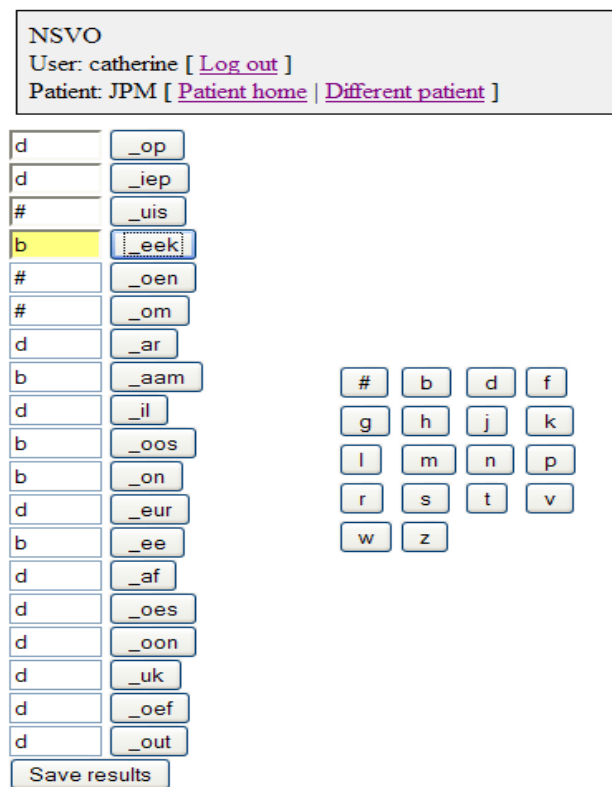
NSVO
User: catherine [ Log out ]
Patient: JPM [ Patient home | Different patient ]

d _op
d _iep
# _uis
b _eek
# _oen
# _om
d _ar
b _aam
d _il
b _oos
b _on
d _eur
b _ee
d _af
d _oes
d _oon
d _uk
d _oef
d _out

Save results

# b d f
g h j k
l m n p
r s t v
w z